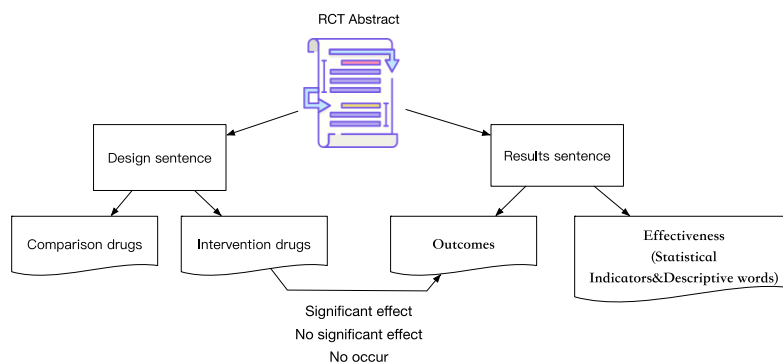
RCT Abstract

Design sentence

Results sentence

Comparison drugs

Intervention drugs

Outcomes

Effectiveness
(Statistical
Indicators&Descriptive words)

Significant effect
No significant effect
No occur